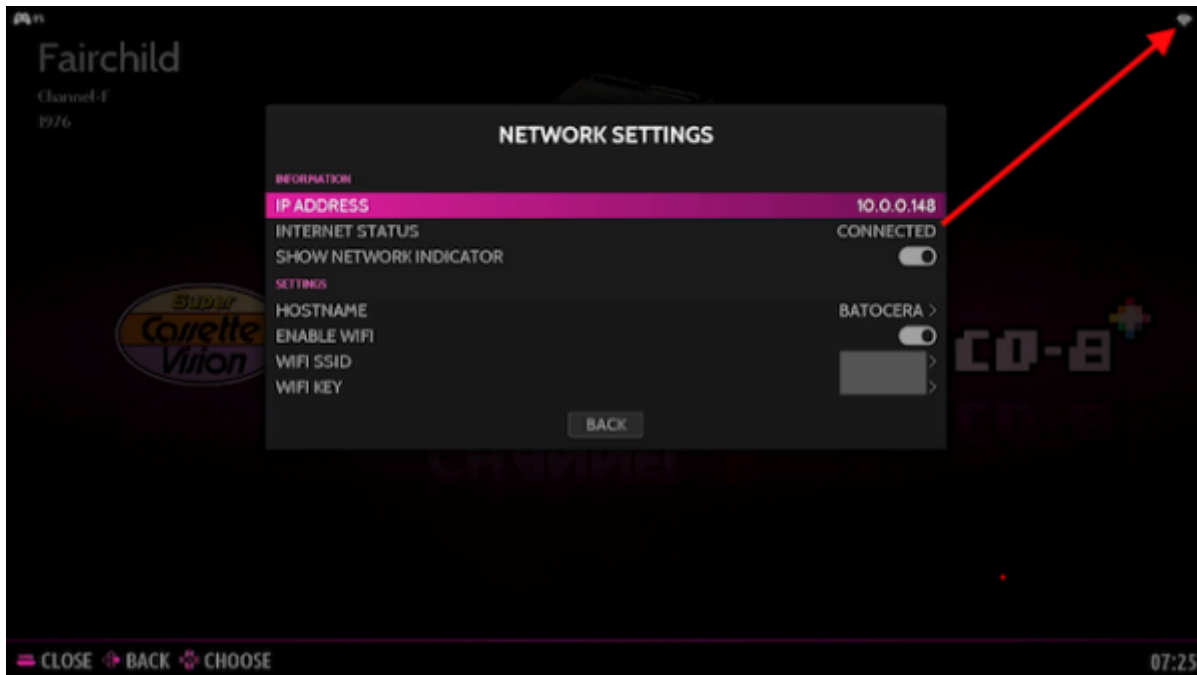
Fairchild
Channel-F
1976

NETWORK SETTINGS

INFORMATION

IP ADDRESS 10.0.0.148

INTERNET STATUS CONNECTED

SHOW NETWORK INDICATOR

SETTINGS

HOSTNAME BATOCERA

ENABLE WIFI

WIFI SSID

WIFI KEY

BACK

Super Cassette Vision

CO-8

CLOSE BACK CHOOSE

07:25